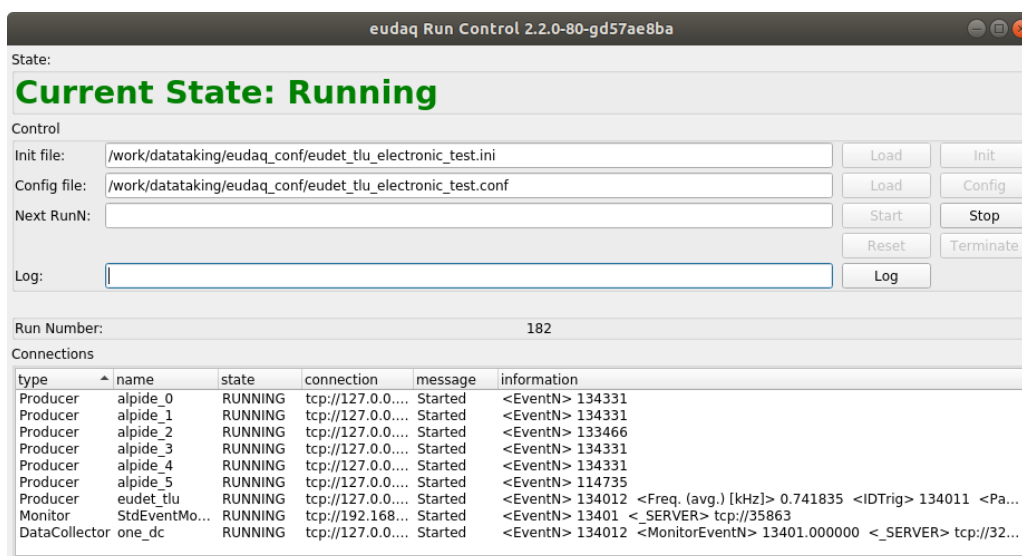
eudaq Run Control 2.2.0-80-gd57ae8ba

State:

Current State: Running

Control

Init file: /work/datataking/eudaq_conf/eudet_tlu_electronic_test.ini Load Init

Config file: /work/datataking/eudaq_conf/eudet_tlu_electronic_test.conf Load Config

Next RunN: Start Stop

Reset Terminate

Log: Log

Run Number: 182

Connections

| type | name | state | connection | message | information |
|---|---|---|---|---|---|
| Producer | alpide_0 | RUNNING | tcp://127.0.0.... | Started | <EventN> 134331 |
| Producer | alpide_1 | RUNNING | tcp://127.0.0.... | Started | <EventN> 134331 |
| Producer | alpide_2 | RUNNING | tcp://127.0.0.... | Started | <EventN> 133466 |
| Producer | alpide_3 | RUNNING | tcp://127.0.0.... | Started | <EventN> 134331 |
| Producer | alpide_4 | RUNNING | tcp://127.0.0.... | Started | <EventN> 134331 |
| Producer | alpide_5 | RUNNING | tcp://127.0.0.... | Started | <EventN> 114735 |
| Producer | eudet_tlu | RUNNING | tcp://127.0.0.... | Started | <EventN> 134012 <Freq. (avg.) [kHz]> 0.741835 <IDTrig> 134011 <Pa... |
| Monitor | StdEventMo... | RUNNING | tcp://192.168... | Started | <EventN> 13401 <_SERVER> tcp://35863 |
| DataCollector | one_dc | RUNNING | tcp://127.0.0.... | Started | <EventN> 134012 <MonitorEventN> 13401.000000 <_SERVER> tcp://32... |